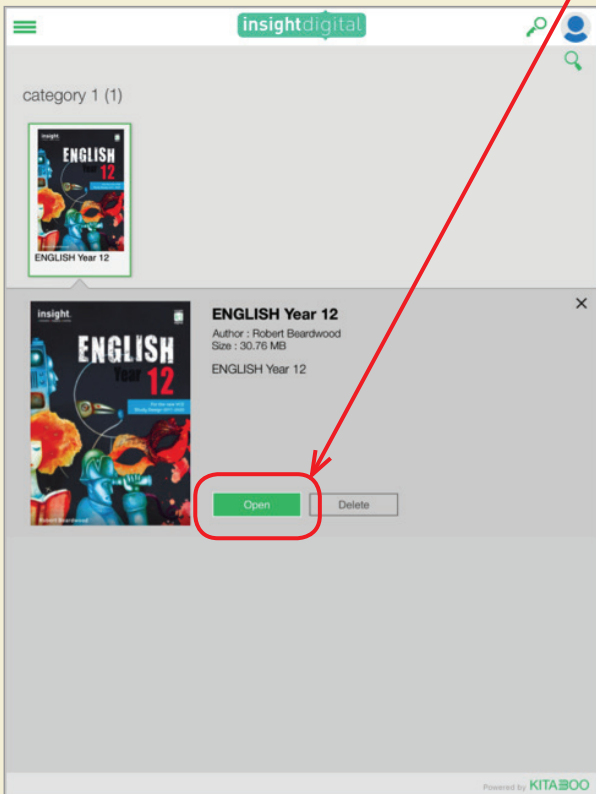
insightdigital

category 1 (1)

insight

ENGLISH Year 12

ENGLISH Year 12

insight

ENGLISH Year 12

Robert Beardwood

ENGLISH Year 12

Author : Robert Beardwood
Size : 30.76 MB

ENGLISH Year 12

Open

Delete

Powered by KITABOO